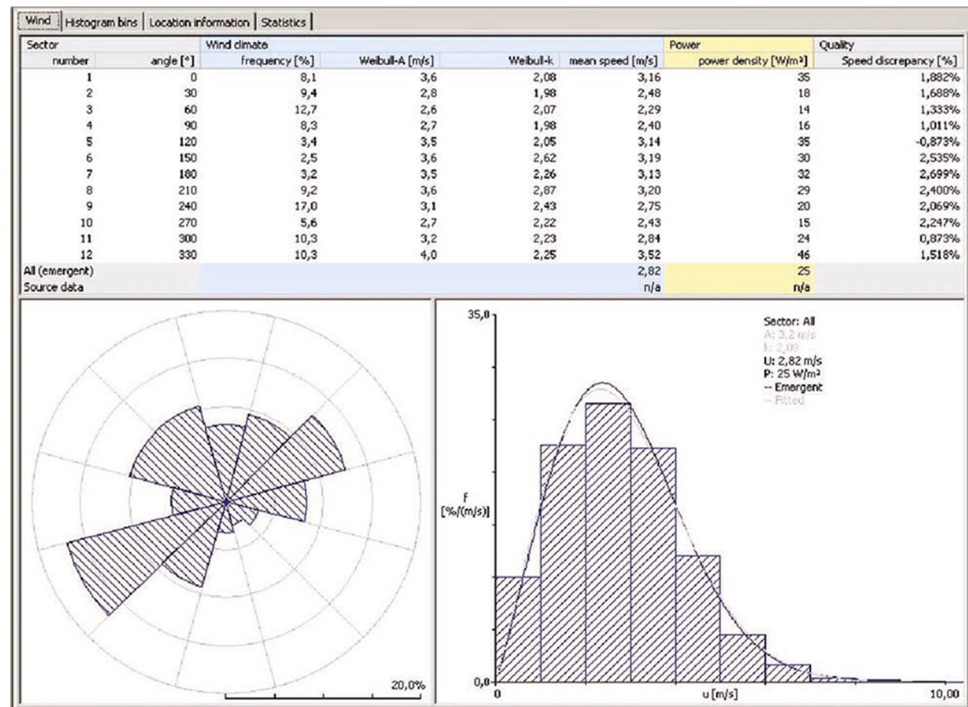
Wind | Histogram bins | Location information | Statistics

| Sector | | Wind climate | | | | Power | Quality |
|---|---|---|---|---|---|---|---|
| number | angle [°] | frequency [%] | Weibull-A [m/s] | Weibull-k | mean speed [m/s] | power density [W/m²] | Speed discrepancy [%] |
| 1 | 0 | 8,1 | 3,6 | 2,08 | 3,16 | 35 | 1,882% |
| 2 | 30 | 9,4 | 2,8 | 1,98 | 2,48 | 18 | 1,688% |
| 3 | 60 | 12,7 | 2,6 | 2,07 | 2,29 | 14 | 1,333% |
| 4 | 90 | 8,3 | 2,7 | 1,98 | 2,40 | 16 | 1,011% |
| 5 | 120 | 3,4 | 3,5 | 2,05 | 3,14 | 35 | -0,873% |
| 6 | 150 | 2,5 | 3,6 | 2,62 | 3,19 | 30 | 2,535% |
| 7 | 180 | 3,2 | 3,5 | 2,26 | 3,13 | 32 | 2,699% |
| 8 | 210 | 9,2 | 3,6 | 2,87 | 3,20 | 29 | 2,400% |
| 9 | 240 | 17,0 | 3,1 | 2,43 | 2,75 | 20 | 2,069% |
| 10 | 270 | 5,6 | 2,7 | 2,22 | 2,43 | 15 | 2,247% |
| 11 | 300 | 10,3 | 3,2 | 2,23 | 2,84 | 24 | 0,873% |
| 12 | 330 | 10,3 | 4,0 | 2,25 | 3,52 | 46 | 1,518% |
| All (emergent) | | | | | 2,82 | 25 | |
| Source data | | | | | n/a | n/a | |

20,0%

35,0
f [%/(m/s)]
0,0
0
u [m/s]
10,00

Sector: All
A: 3,2 m/s
k: 2,09
U: 2,82 m/s
P: 25 W/m²
-- Emergent
-- Fitted